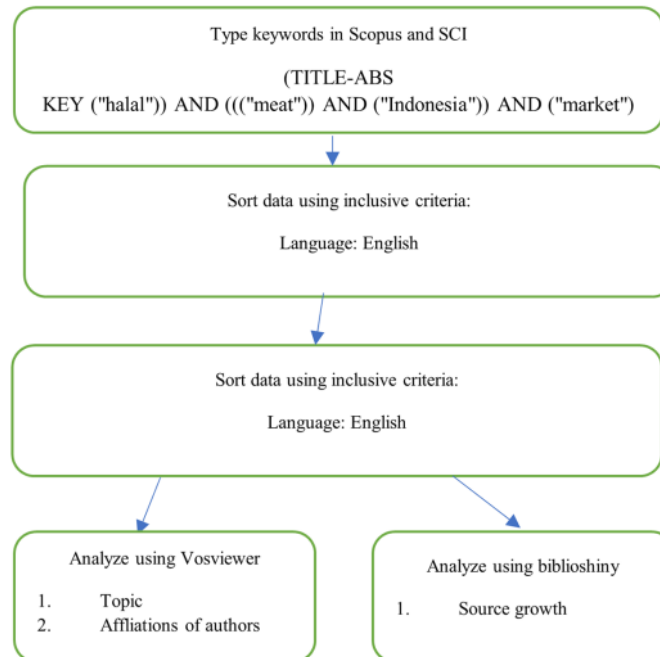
Type keywords in Scopus and SCI

(TITLE-ABS KEY ("halal")) AND ((("meat")) AND ("Indonesia")) AND ("market")

Sort data using inclusive criteria:

Language: English

Sort data using inclusive criteria:

Language: English

Analyze using Vosviewer

1. Topic
2. Affliations of authors

Analyze using biblioshiny

1. Source growth